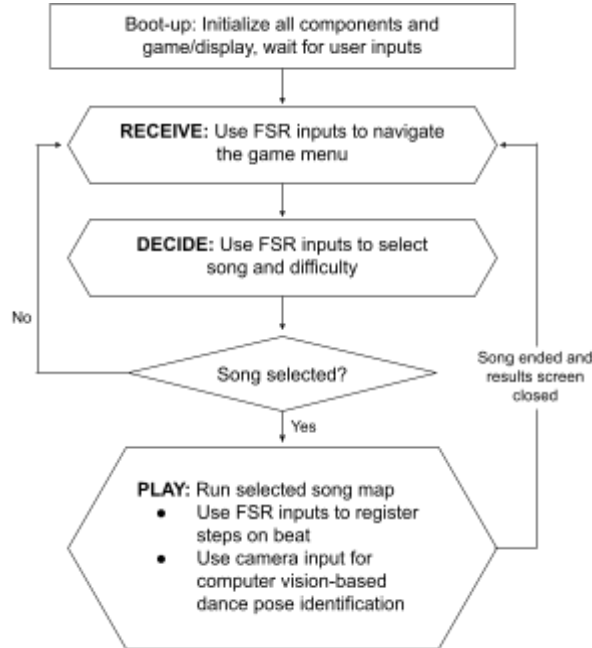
Boot-up: Initialize all components and game/display, wait for user inputs

RECEIVE: Use FSR inputs to navigate the game menu

DECIDE: Use FSR inputs to select song and difficulty

No

Song selected?

Song ended and results screen closed

Yes

PLAY: Run selected song map
- Use FSR inputs to register steps on beat
- Use camera input for computer vision-based dance pose identification